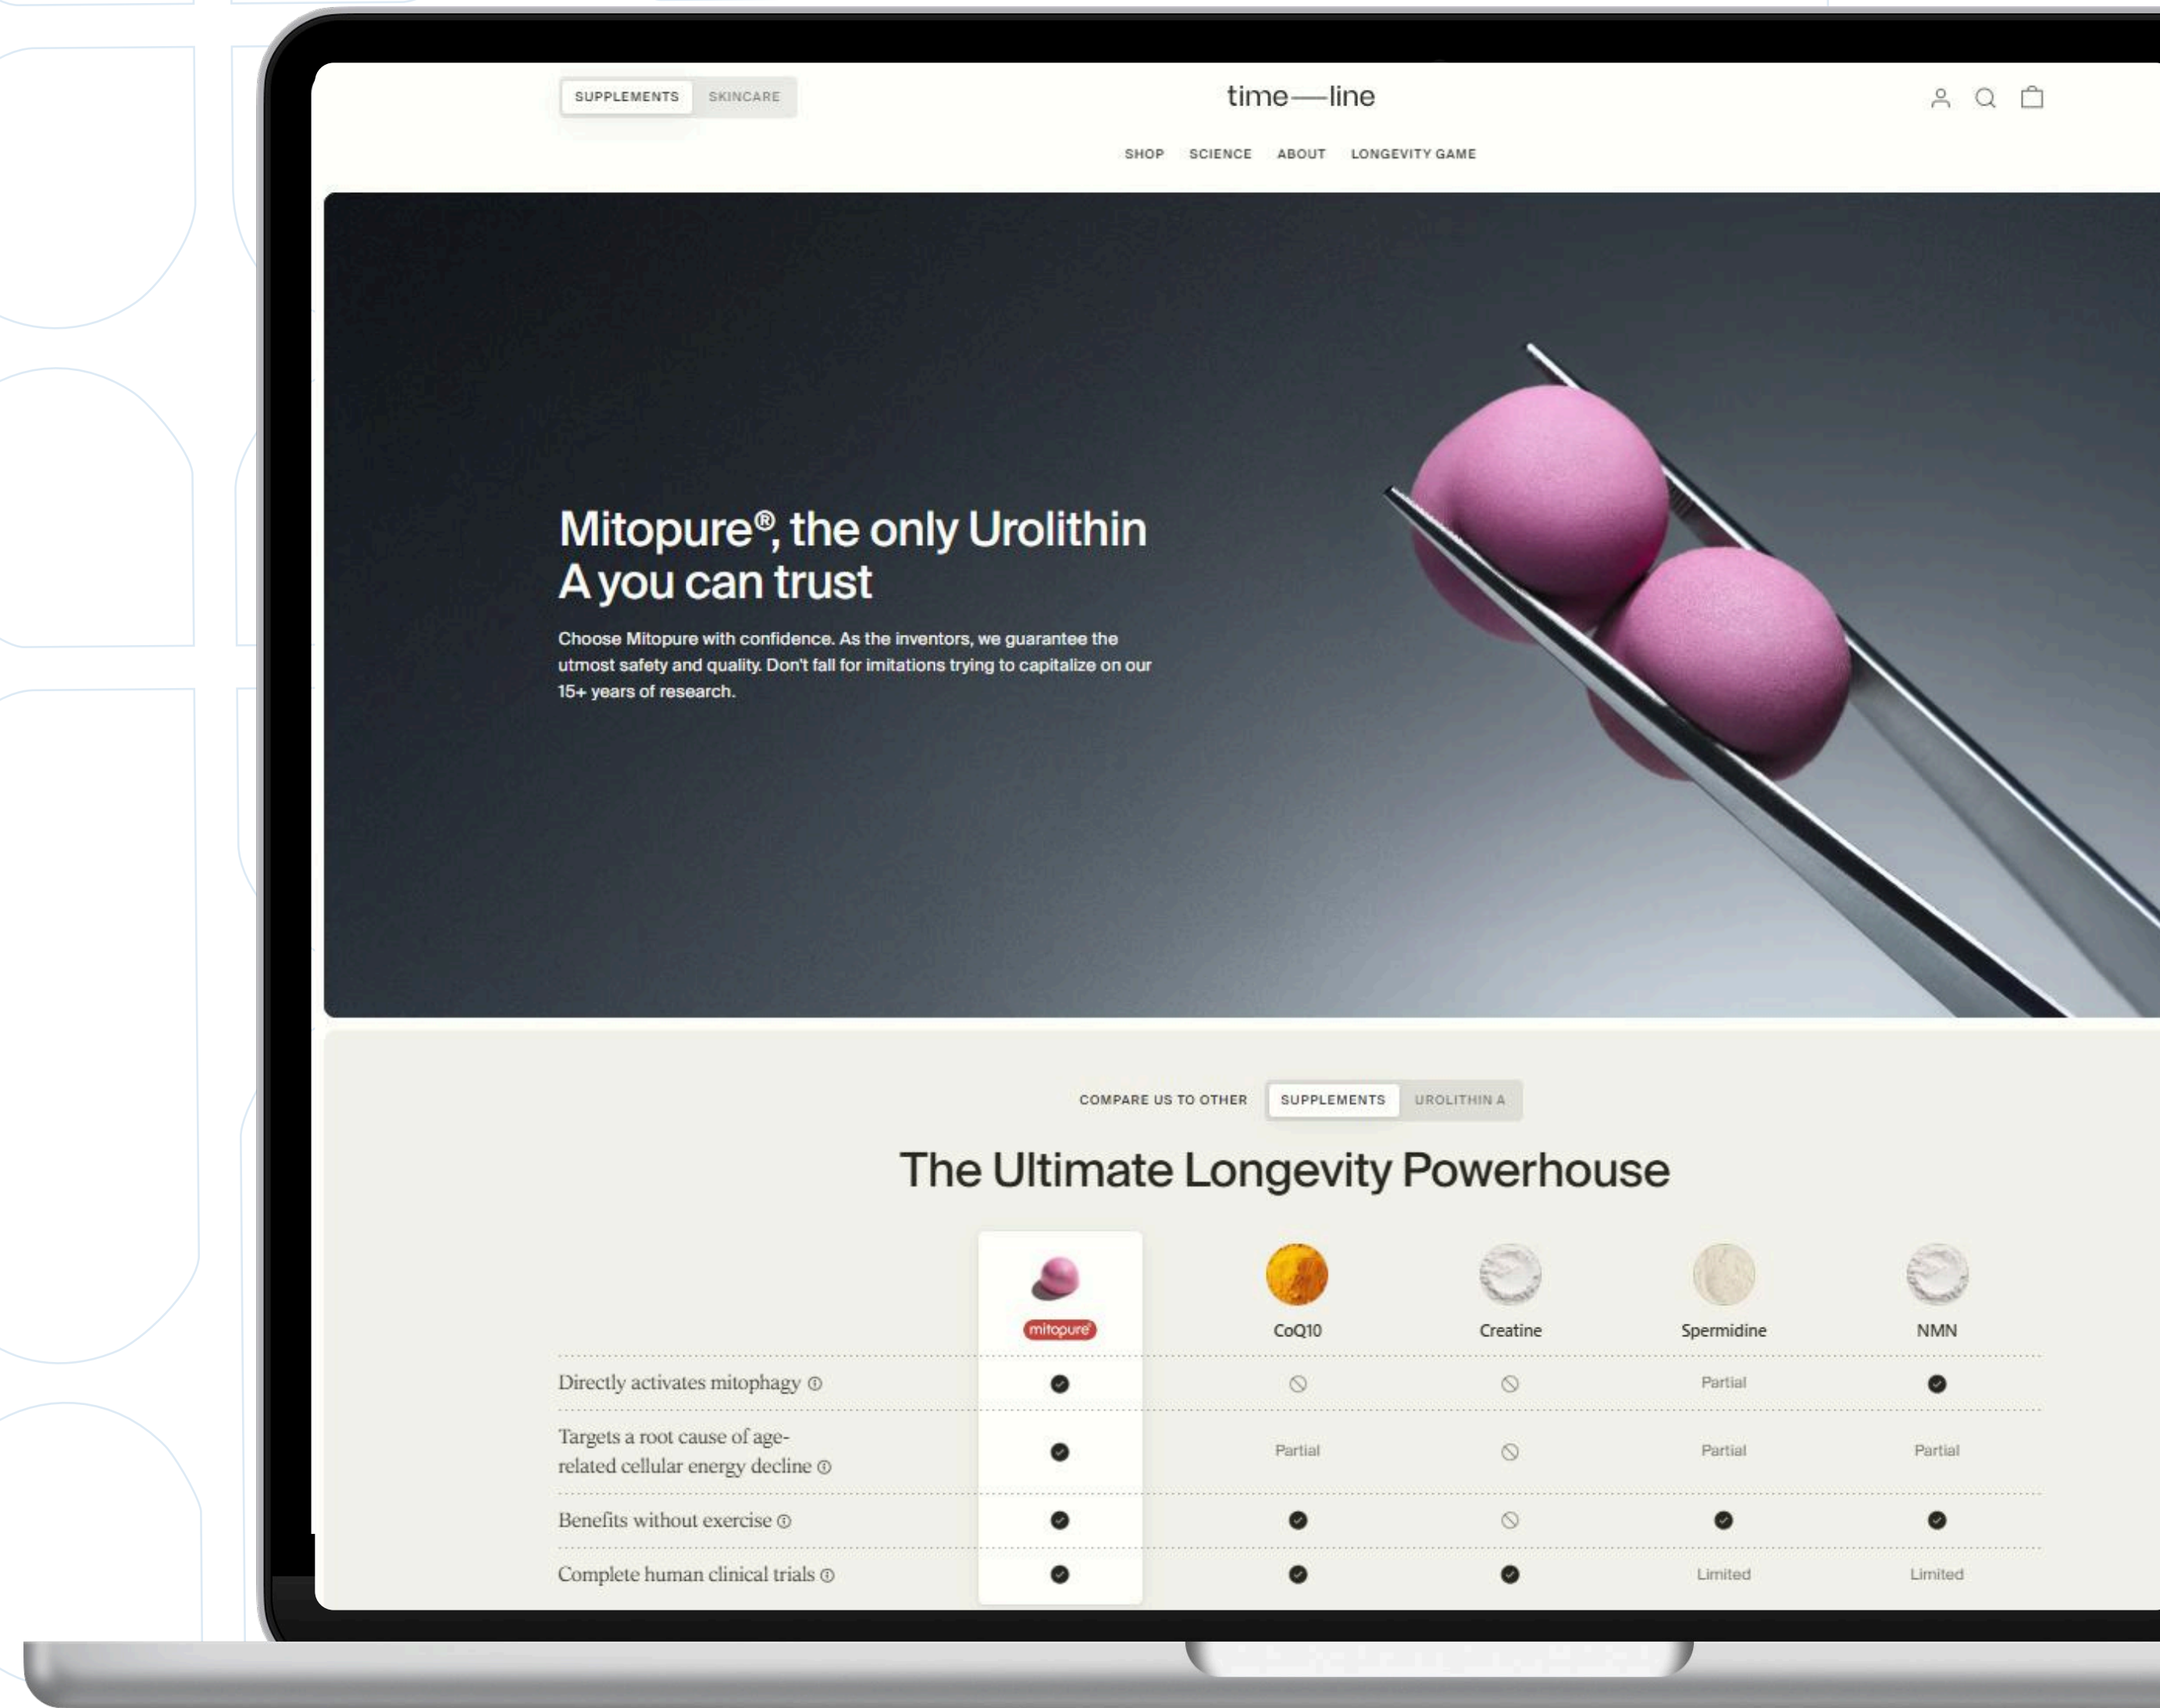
SUPPLEMENTS SKINCARE

time—line

SHOP SCIENCE ABOUT LONGEVITY GAME

Mitopure®, the only Urolithin A you can trust

Choose Mitopure with confidence. As the inventors, we guarantee the utmost safety and quality. Don't fall for imitations trying to capitalize on our 15+ years of research.

COMPARE US TO OTHER SUPPLEMENTS UROLITHIN A

The Ultimate Longevity Powerhouse

| | mitopure | CoQ10 | Creatine | Spermidine | NMN |
|---|---|---|---|---|---|
| Directly activates mitophagy ⓘ | ✔ | ⃠ | ⃠ | Partial | ✔ |
| Targets a root cause of age-related cellular energy decline ⓘ | ✔ | Partial | ⃠ | Partial | Partial |
| Benefits without exercise ⓘ | ✔ | ✔ | ⃠ | ✔ | ✔ |
| Complete human clinical trials ⓘ | ✔ | ✔ | ✔ | Limited | Limited |